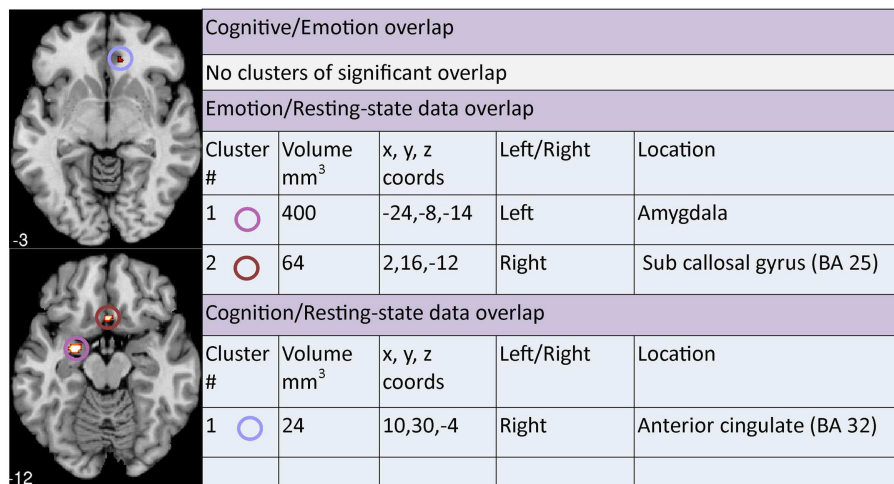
-3

-12

| Cognitive/Emotion overlap | | | | |
|---|---|---|---|---|
| No clusters of significant overlap | | | | |
| Emotion/Resting-state data overlap | | | | |
| Cluster # | Volume $mm^3$ | x, y, z coords | Left/Right | Location |
| 1 | 400 | -24,-8,-14 | Left | Amygdala |
| 2 | 64 | 2,16,-12 | Right | Sub callosal gyrus (BA 25) |
| Cognition/Resting-state data overlap | | | | |
| Cluster # | Volume $mm^3$ | x, y, z coords | Left/Right | Location |
| 1 | 24 | 10,30,-4 | Right | Anterior cingulate (BA 32) |
| | | | | |